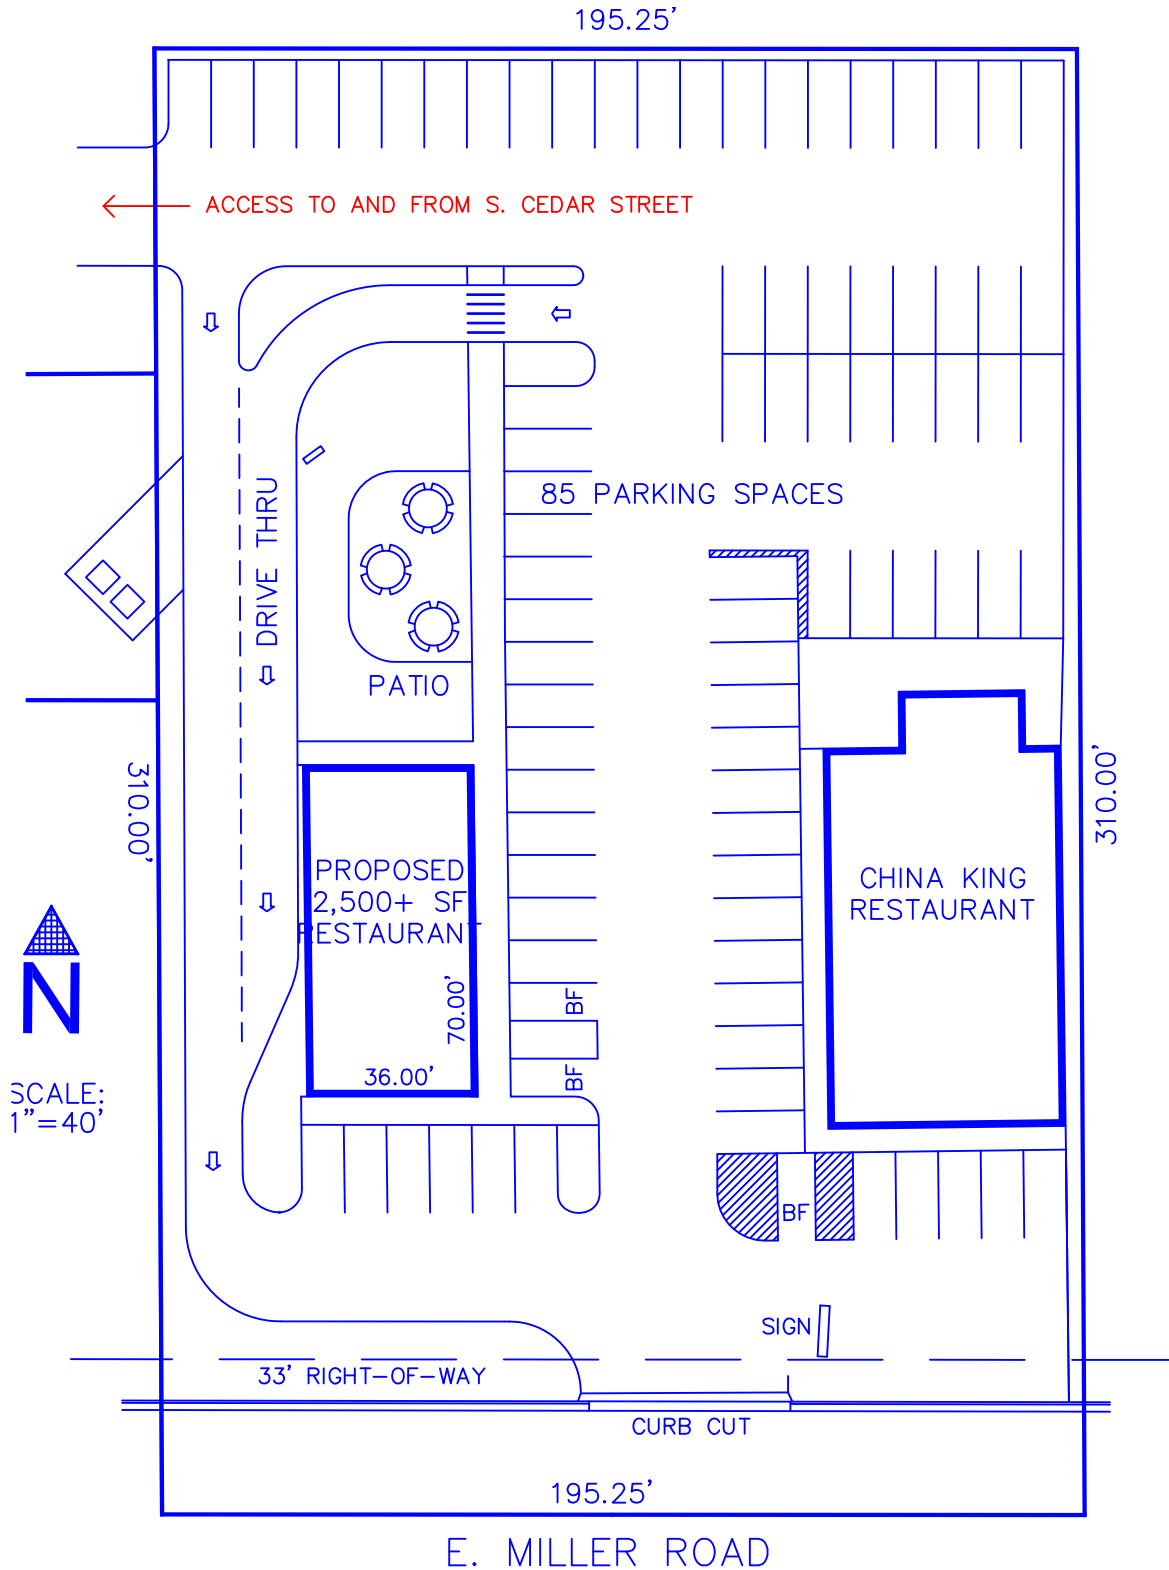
195.25'

ACCESS TO AND FROM S. CEDAR STREET

DRIVE THRU

85 PARKING SPACES

PATIO

310.00'

310.00'

PROPOSED
2,500+ SF
RESTAURANT

70.00'

36.00'

BF

BF

CHINA KING
RESTAURANT

BF

N

SCALE:
1"=40'

SIGN

33' RIGHT-OF-WAY

CURB CUT

195.25'

E. MILLER ROAD